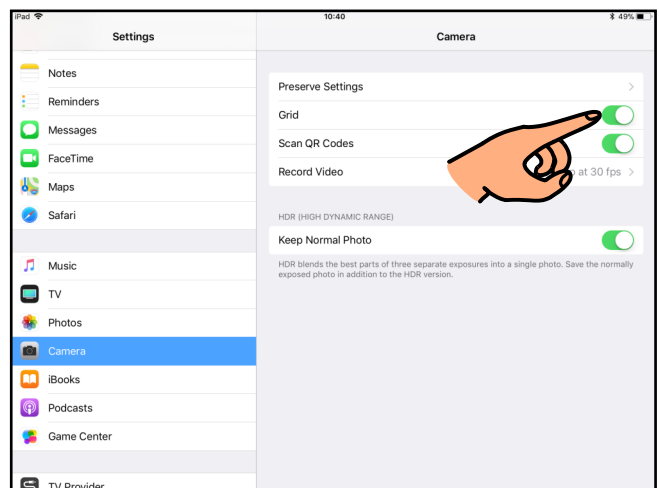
iPad
10:40
49%

Settings

Notes
Reminders
Messages
FaceTime
Maps
Safari

Music
TV
Photos
Camera
iBooks
Podcasts
Game Center

TV Provider

Camera

Preserve Settings
Grid
Scan QR Codes
Record Video
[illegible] at 30 fps

HDR (HIGH DYNAMIC RANGE)
Keep Normal Photo
HDR blends the best parts of three separate exposures into a single photo. Save the normally exposed photo in addition to the HDR version.